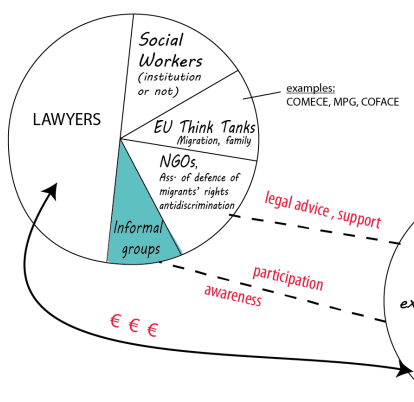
LAWYERS

Social Workers (institution or not)

examples: COMECE, MPG, COFACE

EU Think Tanks Migration, family

NGOs, Ass. of defence of migrants' rights antidiscrimination

Informal groups

legal advice, support

participation

awareness

€ € €

ex